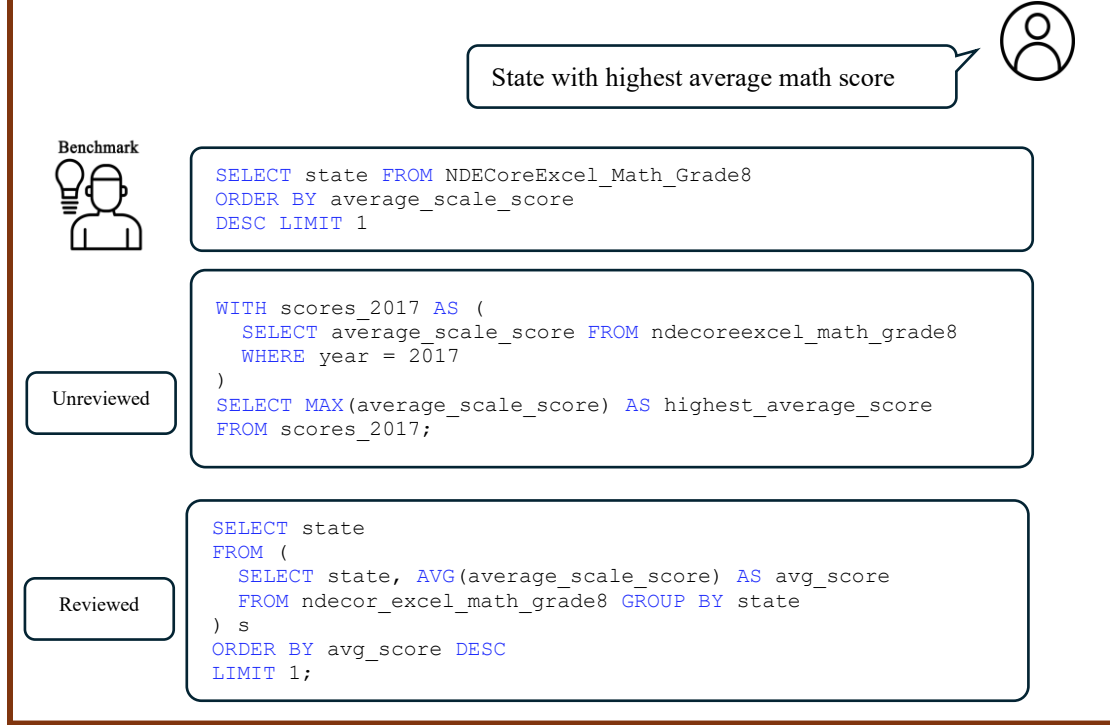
State with highest average math score

Benchmark

SELECT state FROM NDECoreExcel_Math_Grade8
ORDER BY average_scale_score
DESC LIMIT 1

Unreviewed

WITH scores_2017 AS (
SELECT average_scale_score FROM ndecoreexcel_math_grade8
WHERE year = 2017
)
SELECT MAX(average_scale_score) AS highest_average_score
FROM scores_2017;

Reviewed

SELECT state
FROM (
SELECT state, AVG(average_scale_score) AS avg_score
FROM ndecor_excel_math_grade8 GROUP BY state
) s
ORDER BY avg_score DESC
LIMIT 1;